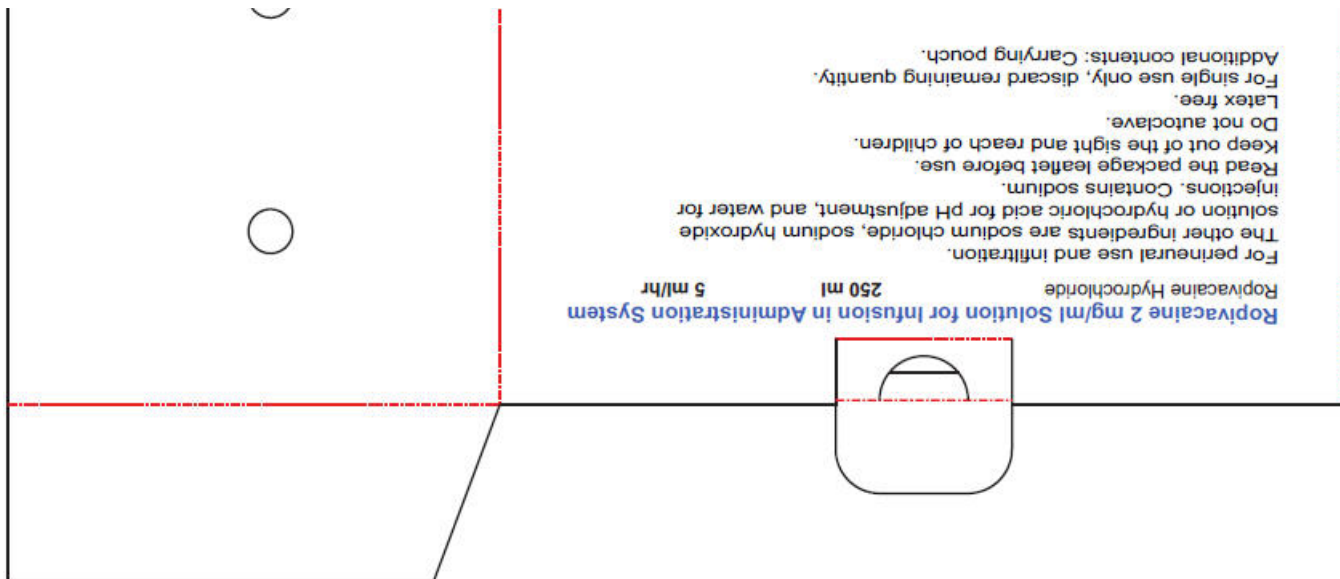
Ropivacaine 2 mg/ml Solution for Infusion in Administration System

| Ropivacaine Hydrochloride | 250 ml | 5 ml/hr |
|---|---|---|

For perineural use and infiltration.
The other ingredients are sodium chloride, sodium hydroxide solution or hydrochloric acid for pH adjustment, and water for injections. Contains sodium.
Read the package leaflet before use.
Keep out of the sight and reach of children.
Do not autoclave.
Latex free.
For single use only, discard remaining quantity.
Additional contents: Carrying pouch.